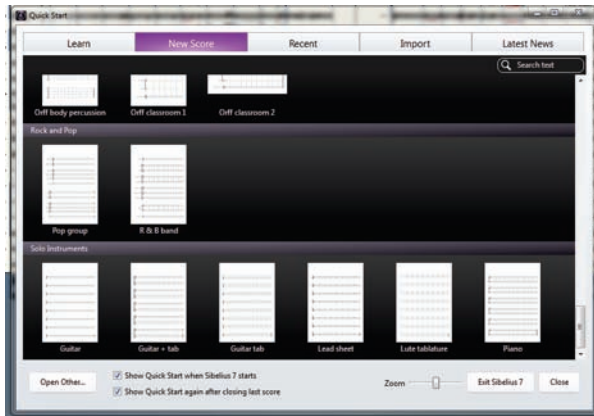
Quick Start

Learn | New Score | Recent | Import | Latest News

Search text

Orff body percussion
Orff classroom 1
Orff classroom 2

Rock and Pop

Pop group
R & B band

Solo Instruments

Guitar
Guitar + tab
Guitar tab
Lead sheet
Lute tablature
Piano

Open Other...
Show Quick Start when Sibelius 7 starts
Show Quick Start again after closing last score
Zoom
Exit Sibelius 7
Close